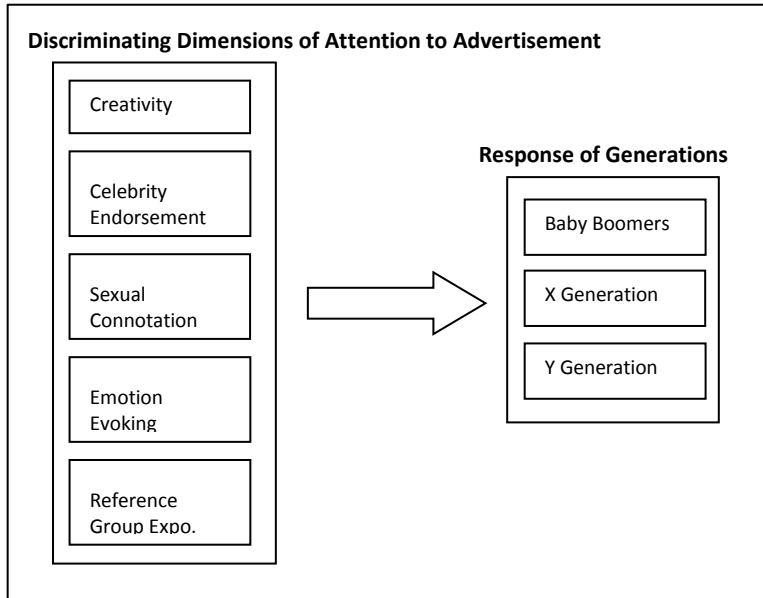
Discriminating Dimensions of Attention to Advertisement

Creativity

Celebrity Endorsement

Sexual Connotation

Emotion Evoking

Reference Group Expo.

Response of Generations

Baby Boomers

X Generation

Y Generation